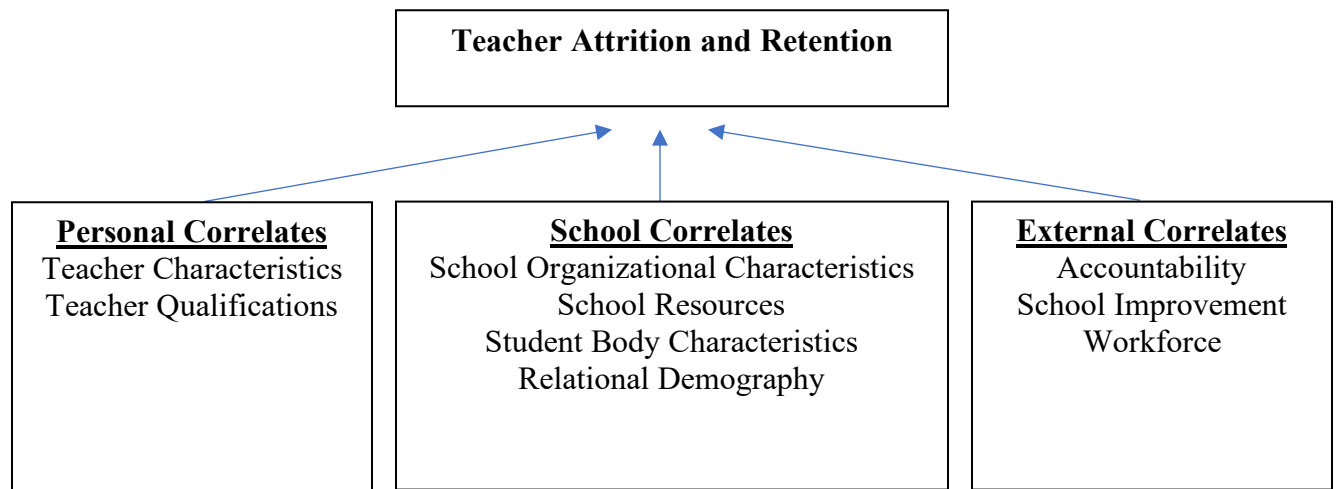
Teacher Attrition and Retention

Personal Correlates
Teacher Characteristics
Teacher Qualifications

School Correlates
School Organizational Characteristics
School Resources
Student Body Characteristics
Relational Demography

External Correlates
Accountability
School Improvement
Workforce